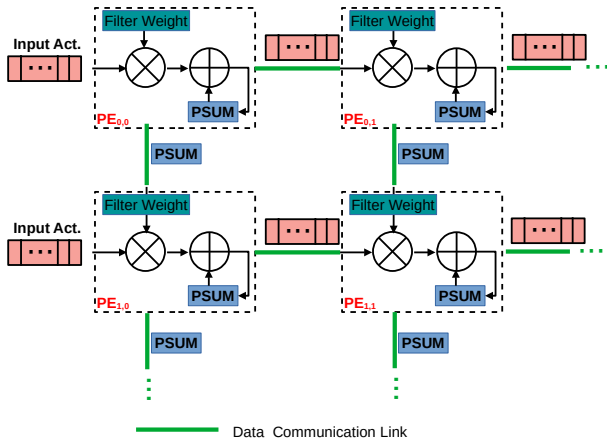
Input Act.

Filter Weight

PSUM

$PE_{0,0}$

Filter Weight

PSUM

$PE_{0,1}$

PSUM

PSUM

Input Act.

Filter Weight

PSUM

$PE_{1,0}$

Filter Weight

PSUM

$PE_{1,1}$

PSUM

PSUM

Data Communication Link